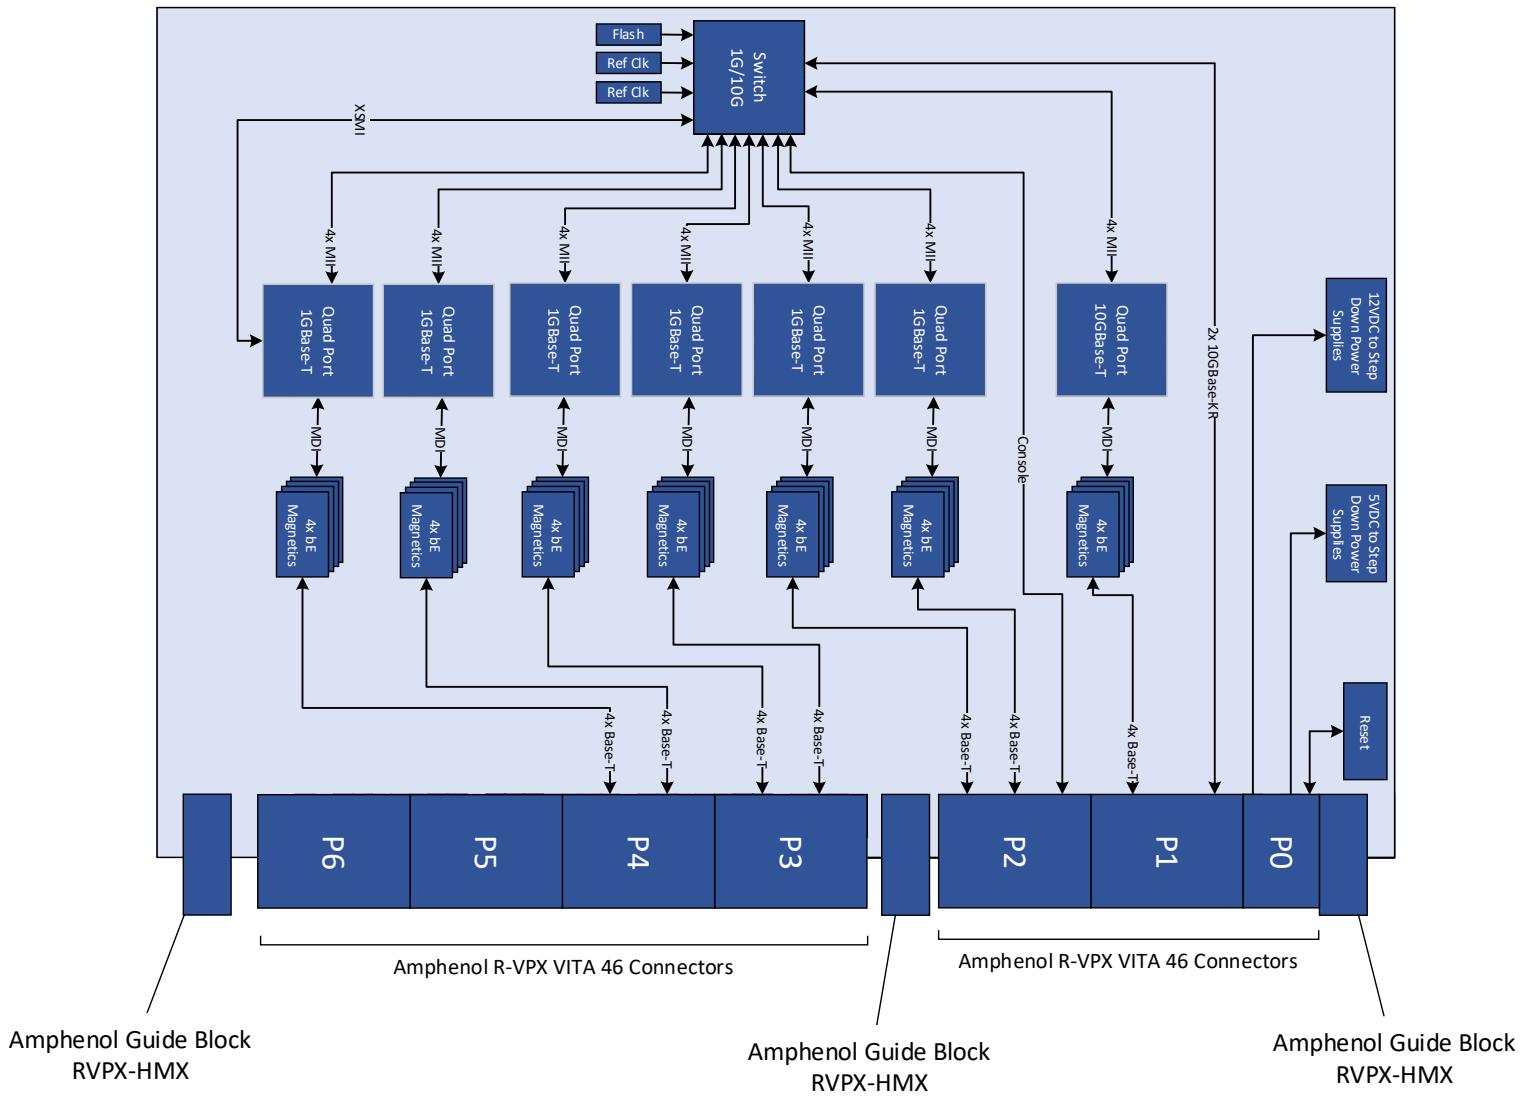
Flash
Ref Clk
Ref Clk
Switch 1G/10G
XSMI
4x MII
4x MII
4x MII
4x MII
4x MII
4x MII
4x MII
2x 10GBase-KR
Quad Port 1GBase-T
Quad Port 1GBase-T
Quad Port 1GBase-T
Quad Port 1GBase-T
Quad Port 1GBase-T
Quad Port 1GBase-T
Quad Port 10GBase-T
12VDC to Step Down Power Supplies
MDI
MDI
MDI
MDI
MDI
MDI
MDI
Console
4x bE Magnetics
4x bE Magnetics
4x bE Magnetics
4x bE Magnetics
4x bE Magnetics
4x bE Magnetics
4x bE Magnetics
5VDC to Step Down Power Supplies
Reset
4x Base-T
4x Base-T
4x Base-T
4x Base-T
4x Base-T
4x Base-T
4x Base-T
P6
P5
P4
P3
P2
P1
P0
Amphenol R-VPX VITA 46 Connectors
Amphenol R-VPX VITA 46 Connectors
Amphenol Guide Block RVPX-HMX
Amphenol Guide Block RVPX-HMX
Amphenol Guide Block RVPX-HMX